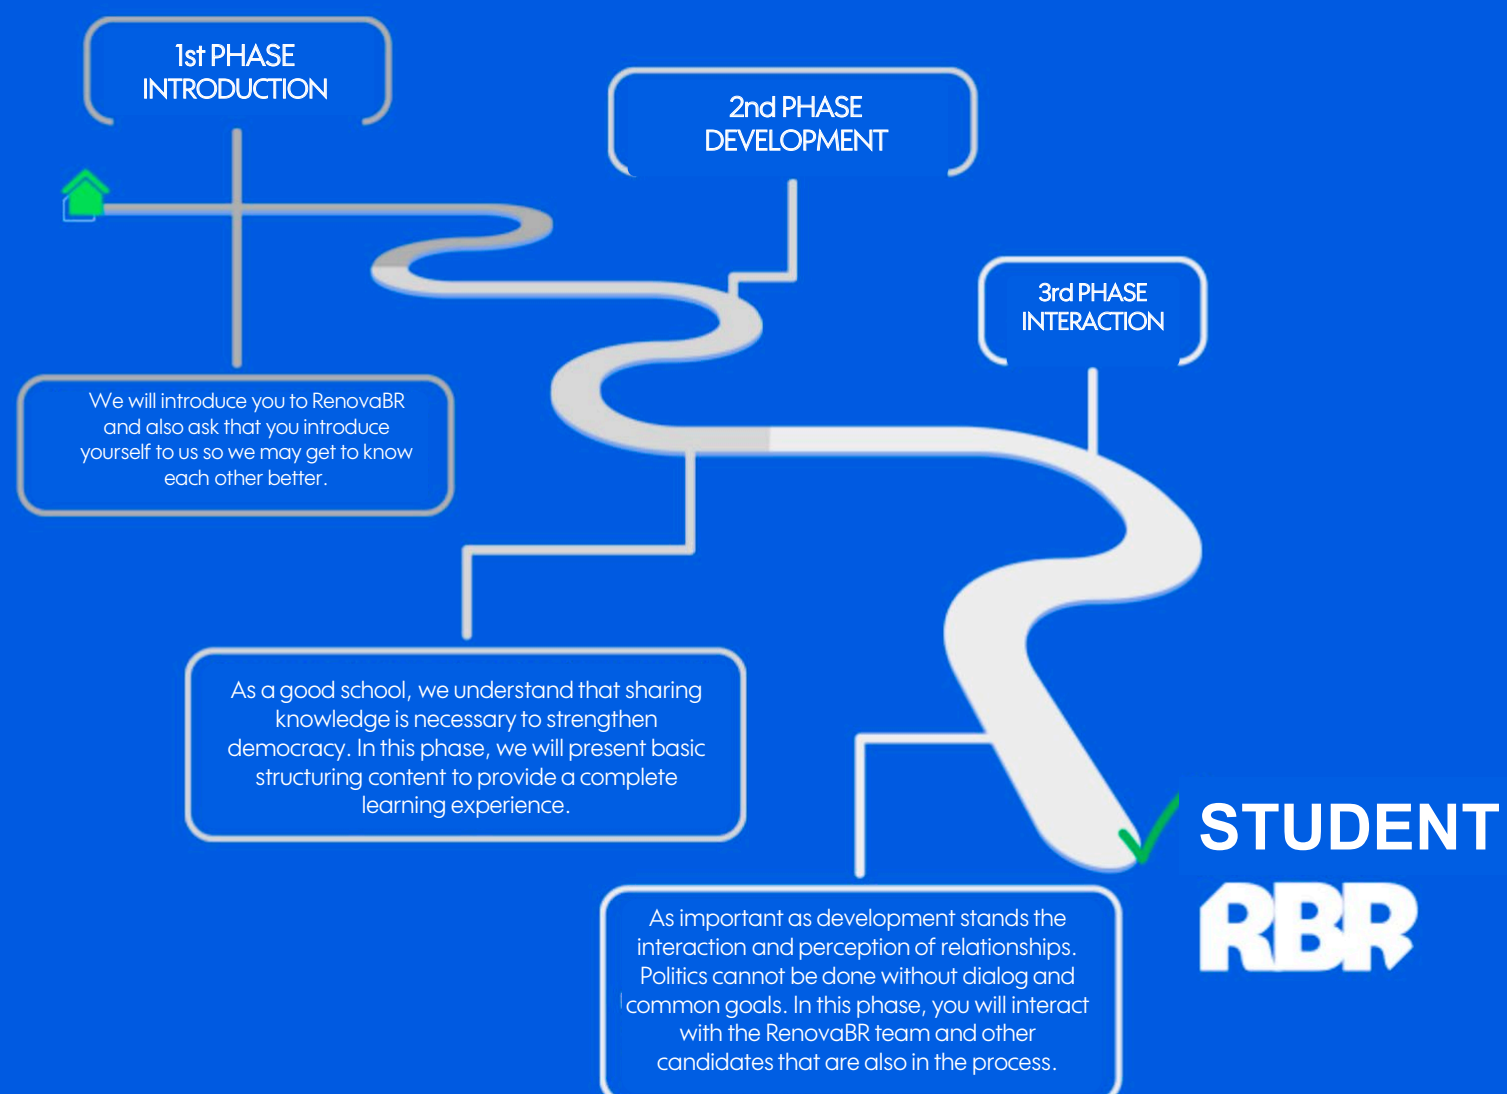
1st PHASE
INTRODUCTION

2nd PHASE
DEVELOPMENT

3rd PHASE
INTERACTION

We will introduce you to RenovaBR and also ask that you introduce yourself to us so we may get to know each other better.

As a good school, we understand that sharing knowledge is necessary to strengthen democracy. In this phase, we will present basic structuring content to provide a complete learning experience.

As important as development stands the interaction and perception of relationships. Politics cannot be done without dialog and common goals. In this phase, you will interact with the RenovaBR team and other candidates that are also in the process.

STUDENT

RBR